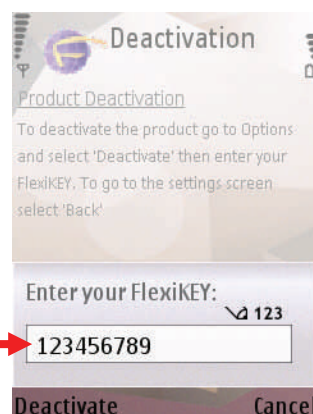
Deactivation

Product Deactivation

To deactivate the product go to Options and select 'Deactivate' then enter your FlexiKEY. To go to the settings screen select 'Back'

Enter your FlexiKEY:

123

123456789

Deactivate

Cancel